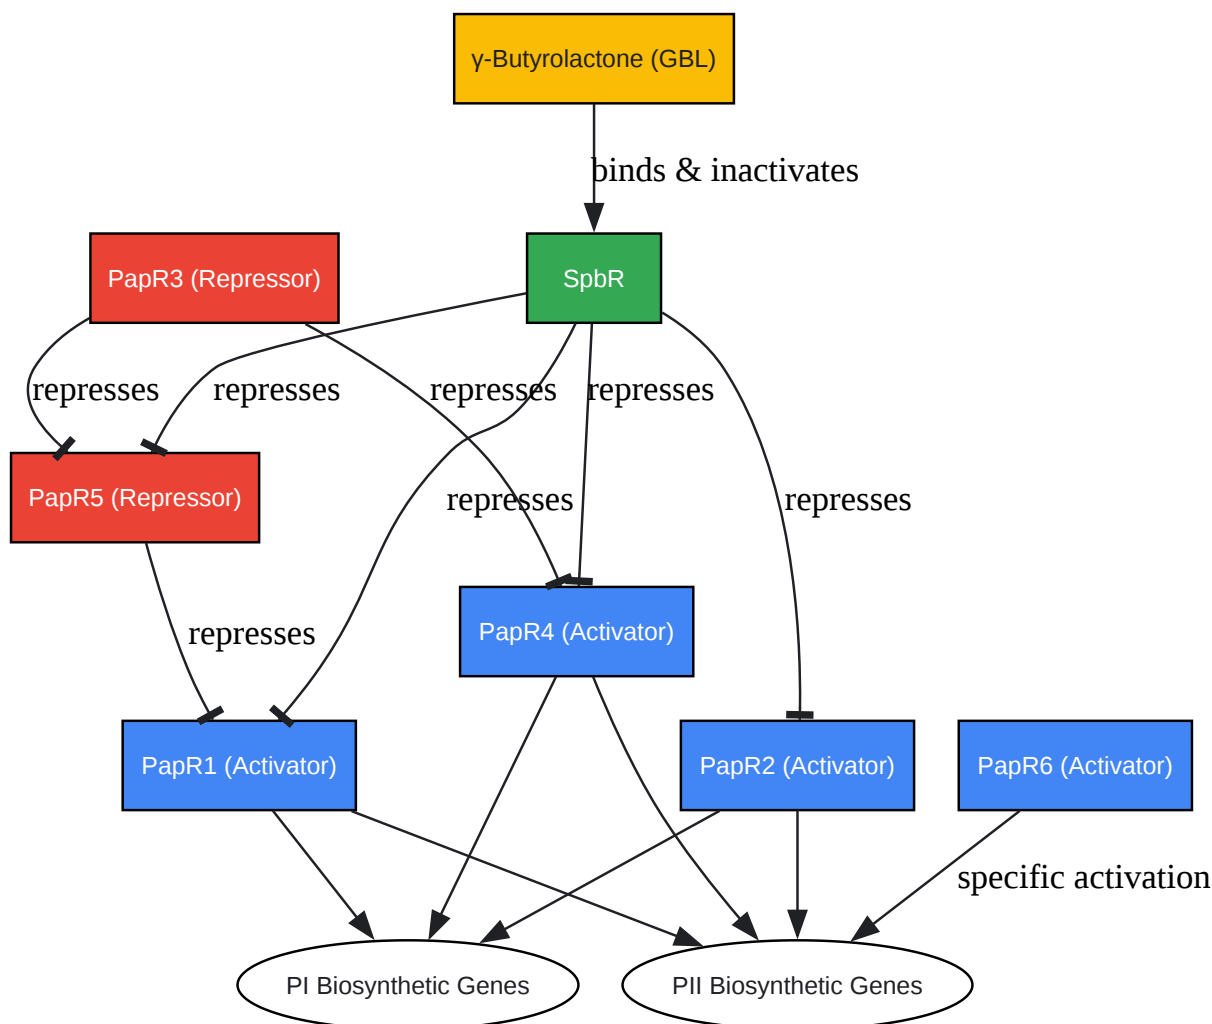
γ-Butyrolactone (GBL)

binds & inactivates

PapR3 (Repressor)

SpbR

represses

represses

represses

represses

PapR5 (Repressor)

represses

represses

PapR4 (Activator)

represses

PapR1 (Activator)

PapR2 (Activator)

PapR6 (Activator)

specific activation

PI Biosynthetic Genes

PII Biosynthetic Genes